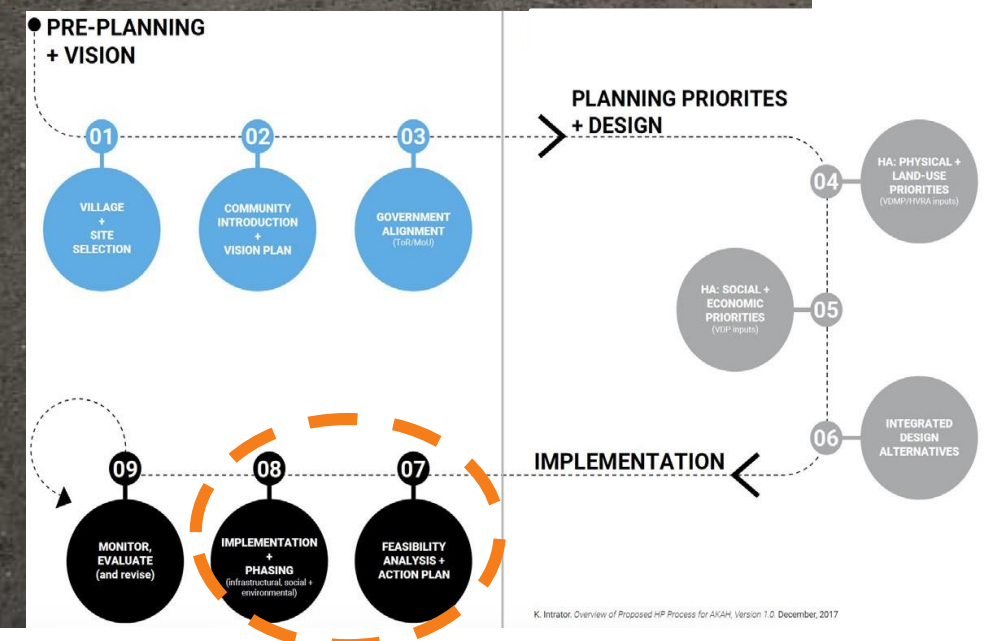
PRE-PLANNING
+ VISION

01
VILLAGE
+
SITE
SELECTION

02
COMMUNITY
INTRODUCTION
+
VISION PLAN

03
GOVERNMENT
ALIGNMENT
(ToR/MoU)

PLANNING PRIORITES
+ DESIGN

04
HA: PHYSICAL +
LAND-USE
PRIORITIES
(VDMP/HVRA inputs)

05
HA: SOCIAL +
ECONOMIC
PRIORITIES
(VDP inputs)

06
INTEGRATED
DESIGN
ALTERNATIVES

IMPLEMENTATION

07
FEASIBILITY
ANALYSIS +
ACTION PLAN

08
IMPLEMENTATION
+
PHASING
(infrastructural, social + environmental)

09
MONITOR,
EVALUATE
(and revise)

K. Intrator. Overview of Proposed HP Process for AKAH, Version 1.0. December, 2017